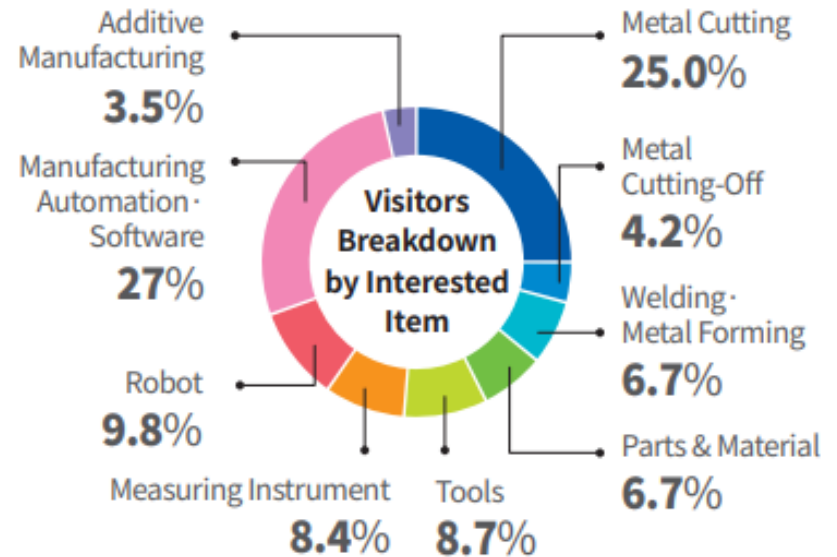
Visitors Breakdown by Interested Item

Metal Cutting
25.0%

Metal Cutting-Off
4.2%

Welding · Metal Forming
6.7%

Parts & Material
6.7%

Tools
8.7%

Measuring Instrument
8.4%

Robot
9.8%

Manufacturing Automation · Software
27%

Additive Manufacturing
3.5%